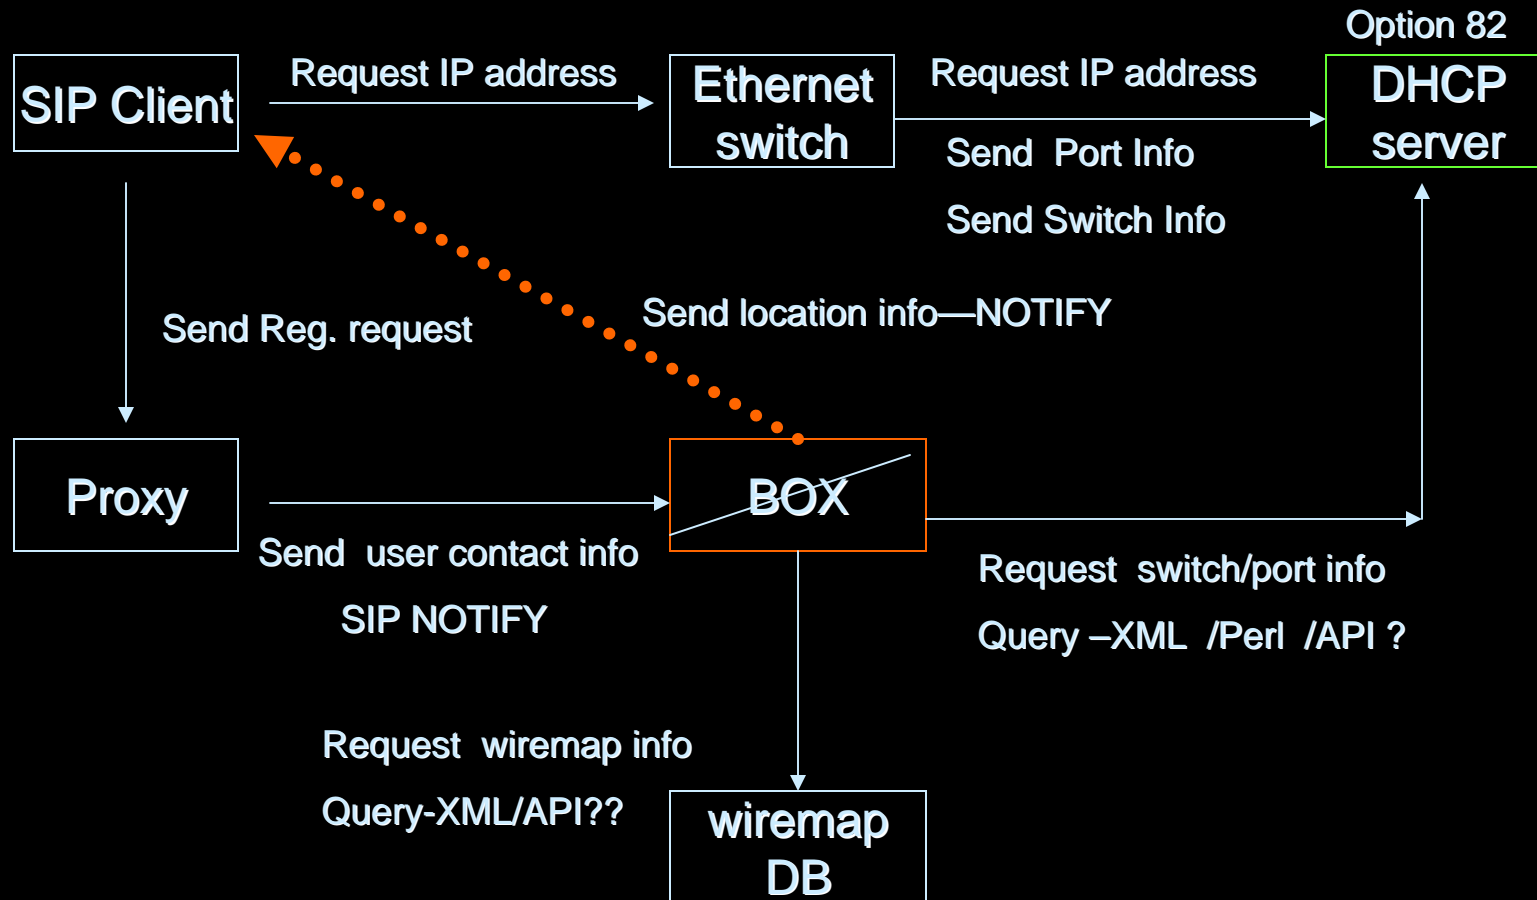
Option 82

SIP Client

Request IP address

Ethernet switch

Request IP address

DHCP server

Send Port Info

Send Switch Info

Send Reg. request

Send location info—NOTIFY

Proxy

BOX

Send user contact info

SIP NOTIFY

Request switch/port info

Query –XML /Perl /API ?

Request wiremap info

Query-XML/API??

wiremap DB